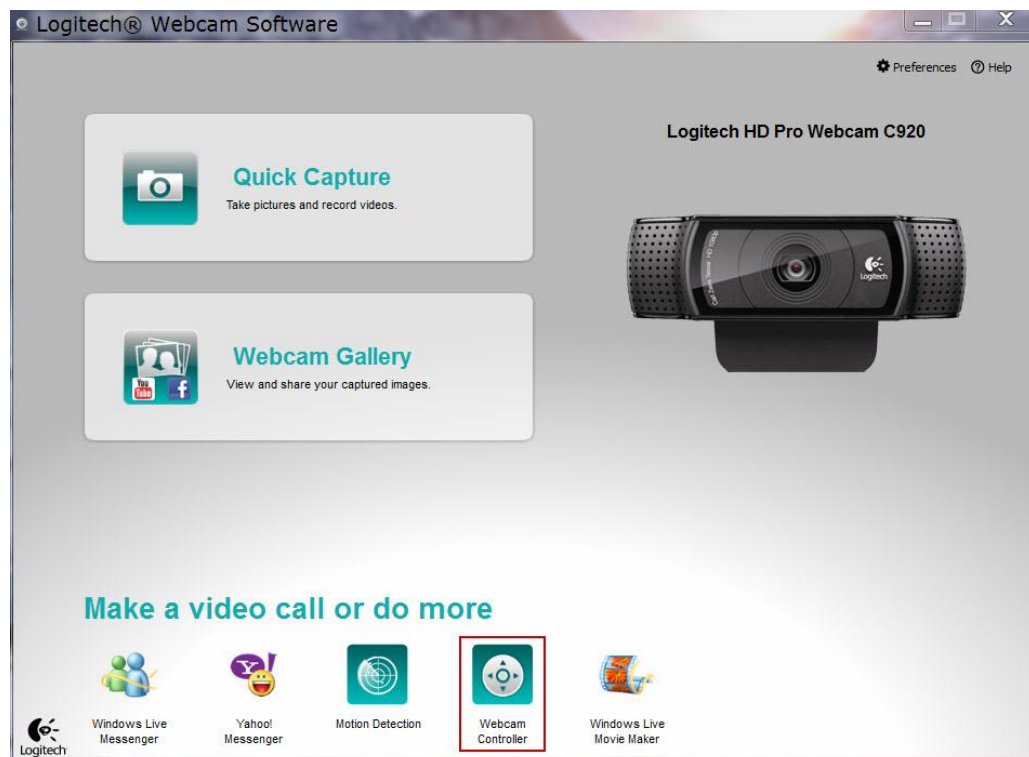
Logitech® Webcam Software

Preferences ? Help

Quick Capture
Take pictures and record videos.

Webcam Gallery
View and share your captured images.

Logitech HD Pro Webcam C920

Carl Zeiss Tessar HD 1080p

Logitech

Make a video call or do more

Windows Live Messenger

Yahoo! Messenger

Motion Detection

Webcam Controller

Windows Live Movie Maker

Logitech